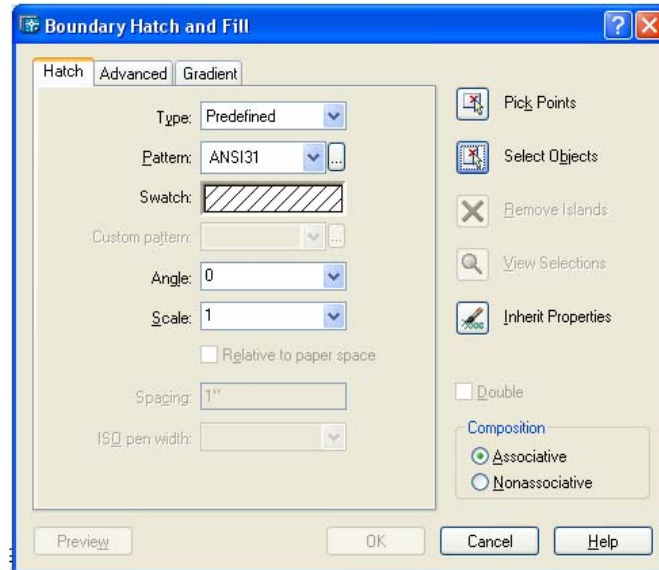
Boundary Hatch and Fill

Hatch | Advanced | Gradient

Type: Predefined

Pattern: ANSI31 ...

Swatch:

Custom pattern: ...

Angle: 0

Scale: 1

Relative to paper space

Spacing: 1"

ISO pen width:

Pick Points

Select Objects

Remove Islands

View Selections

Inherit Properties

Double

Composition

Associative

Nonassociative

Preview

OK

Cancel

Help